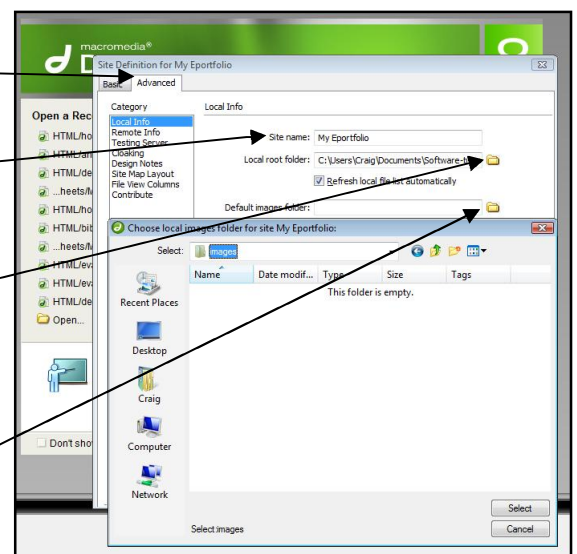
macromedia®

Open a Rec
HTML/ho
HTML/an
HTML/de
...heets/M
HTML/ho
HTML/bit
...heets/M
HTML/ev
HTML/ev
HTML/de
Open...

Don't sho

Site Definition for My Eportfolio
Basic Advanced
Category
Local Info
Remote Info
Testing Server
Cloaking
Design Notes
Site Map Layout
File View Columns
Contribute
Local Info
Site name: My Eportfolio
Local root folder: C:\Users\Craig\Documents\Software-
Refresh local file list automatically
Default images folder:

Choose local images folder for site My Eportfolio:
Select: images
Name Date modif... Type Size Tags
This folder is empty.
Recent Places
Desktop
Craig
Computer
Network
Select:images
Select
Cancel